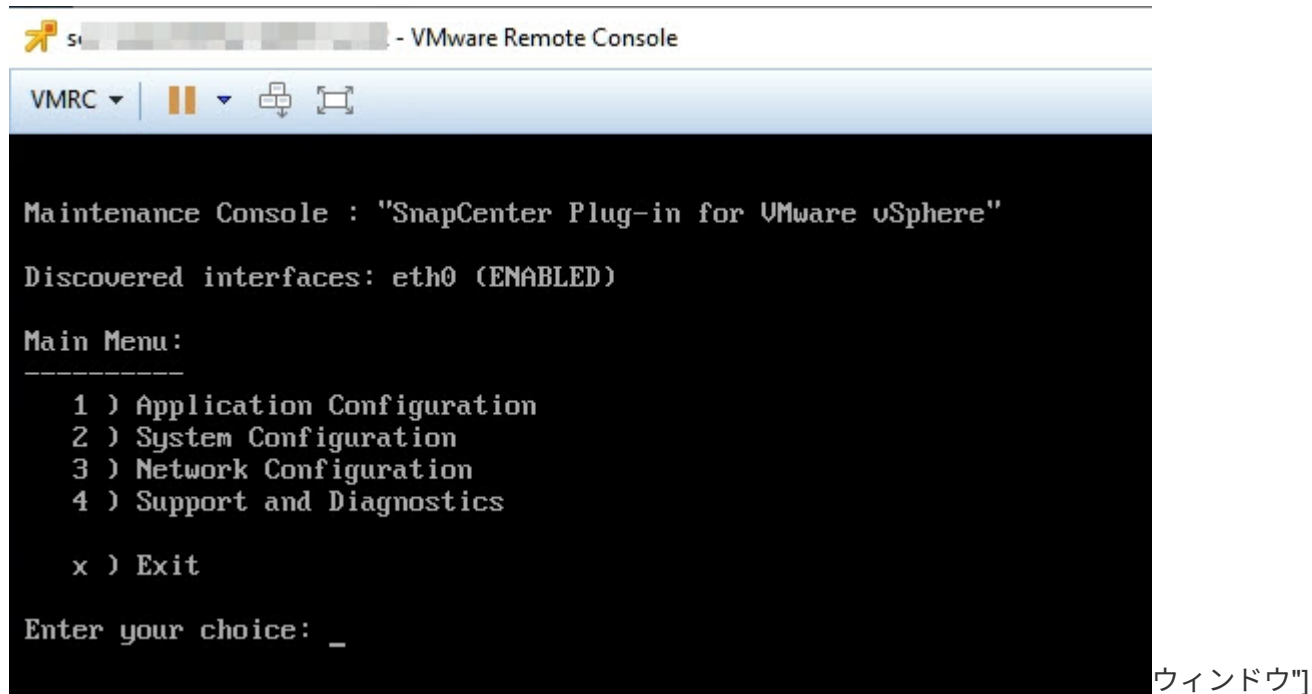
s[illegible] - VMware Remote Console

VMRC ▾

Maintenance Console : "SnapCenter Plug-in for VMware vSphere"

Discovered interfaces: eth0 (ENABLED)

Main Menu:
----------
1 ) Application Configuration
2 ) System Configuration
3 ) Network Configuration
4 ) Support and Diagnostics

x ) Exit

Enter your choice: _

ウィンドウ"]